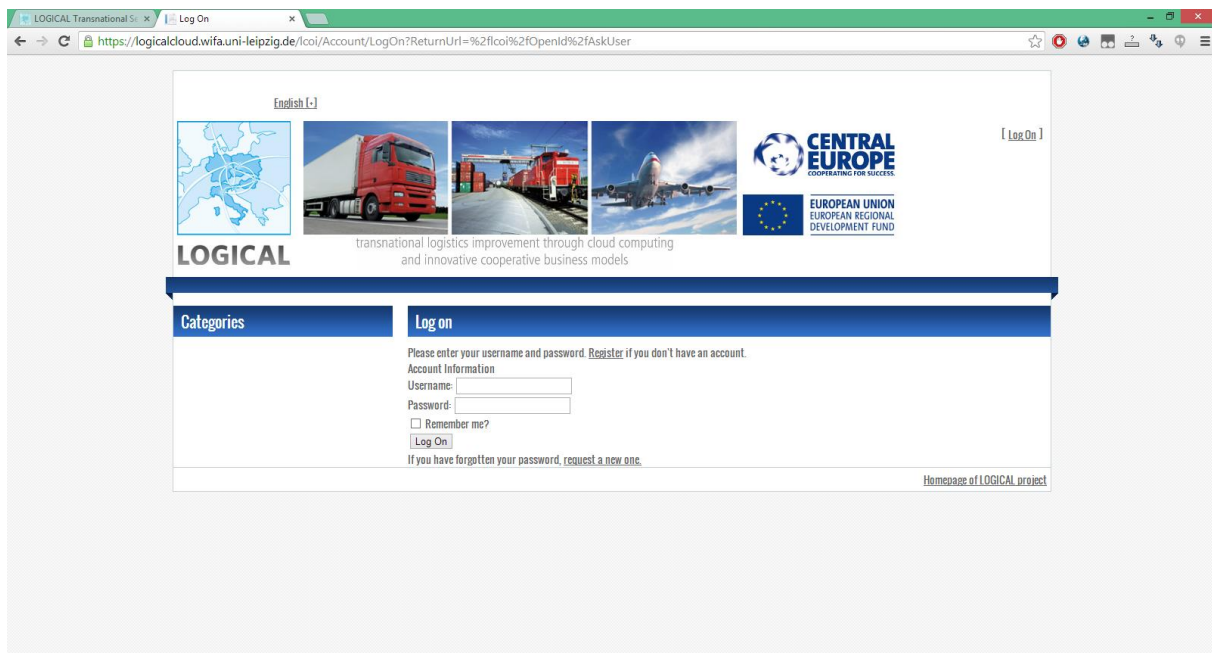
LOGICAL Transnational S× Log On ×

https://logicalcloud.wifa.uni-leipzig.de/lcoi/Account/LogOn?ReturnUrl=%2flcoi%2fOpenId%2fAskUser

English [•]

[ Log On ]

LOGICAL

transnational logistics improvement through cloud computing and innovative cooperative business models

CENTRAL EUROPE
COOPERATING FOR SUCCESS.

EUROPEAN UNION
EUROPEAN REGIONAL DEVELOPMENT FUND

Categories

Log on

Please enter your username and password. Register if you don't have an account.

Account Information

Username:

Password:

Remember me?

Log On

If you have forgotten your password, request a new one.

Homepage of LOGICAL project